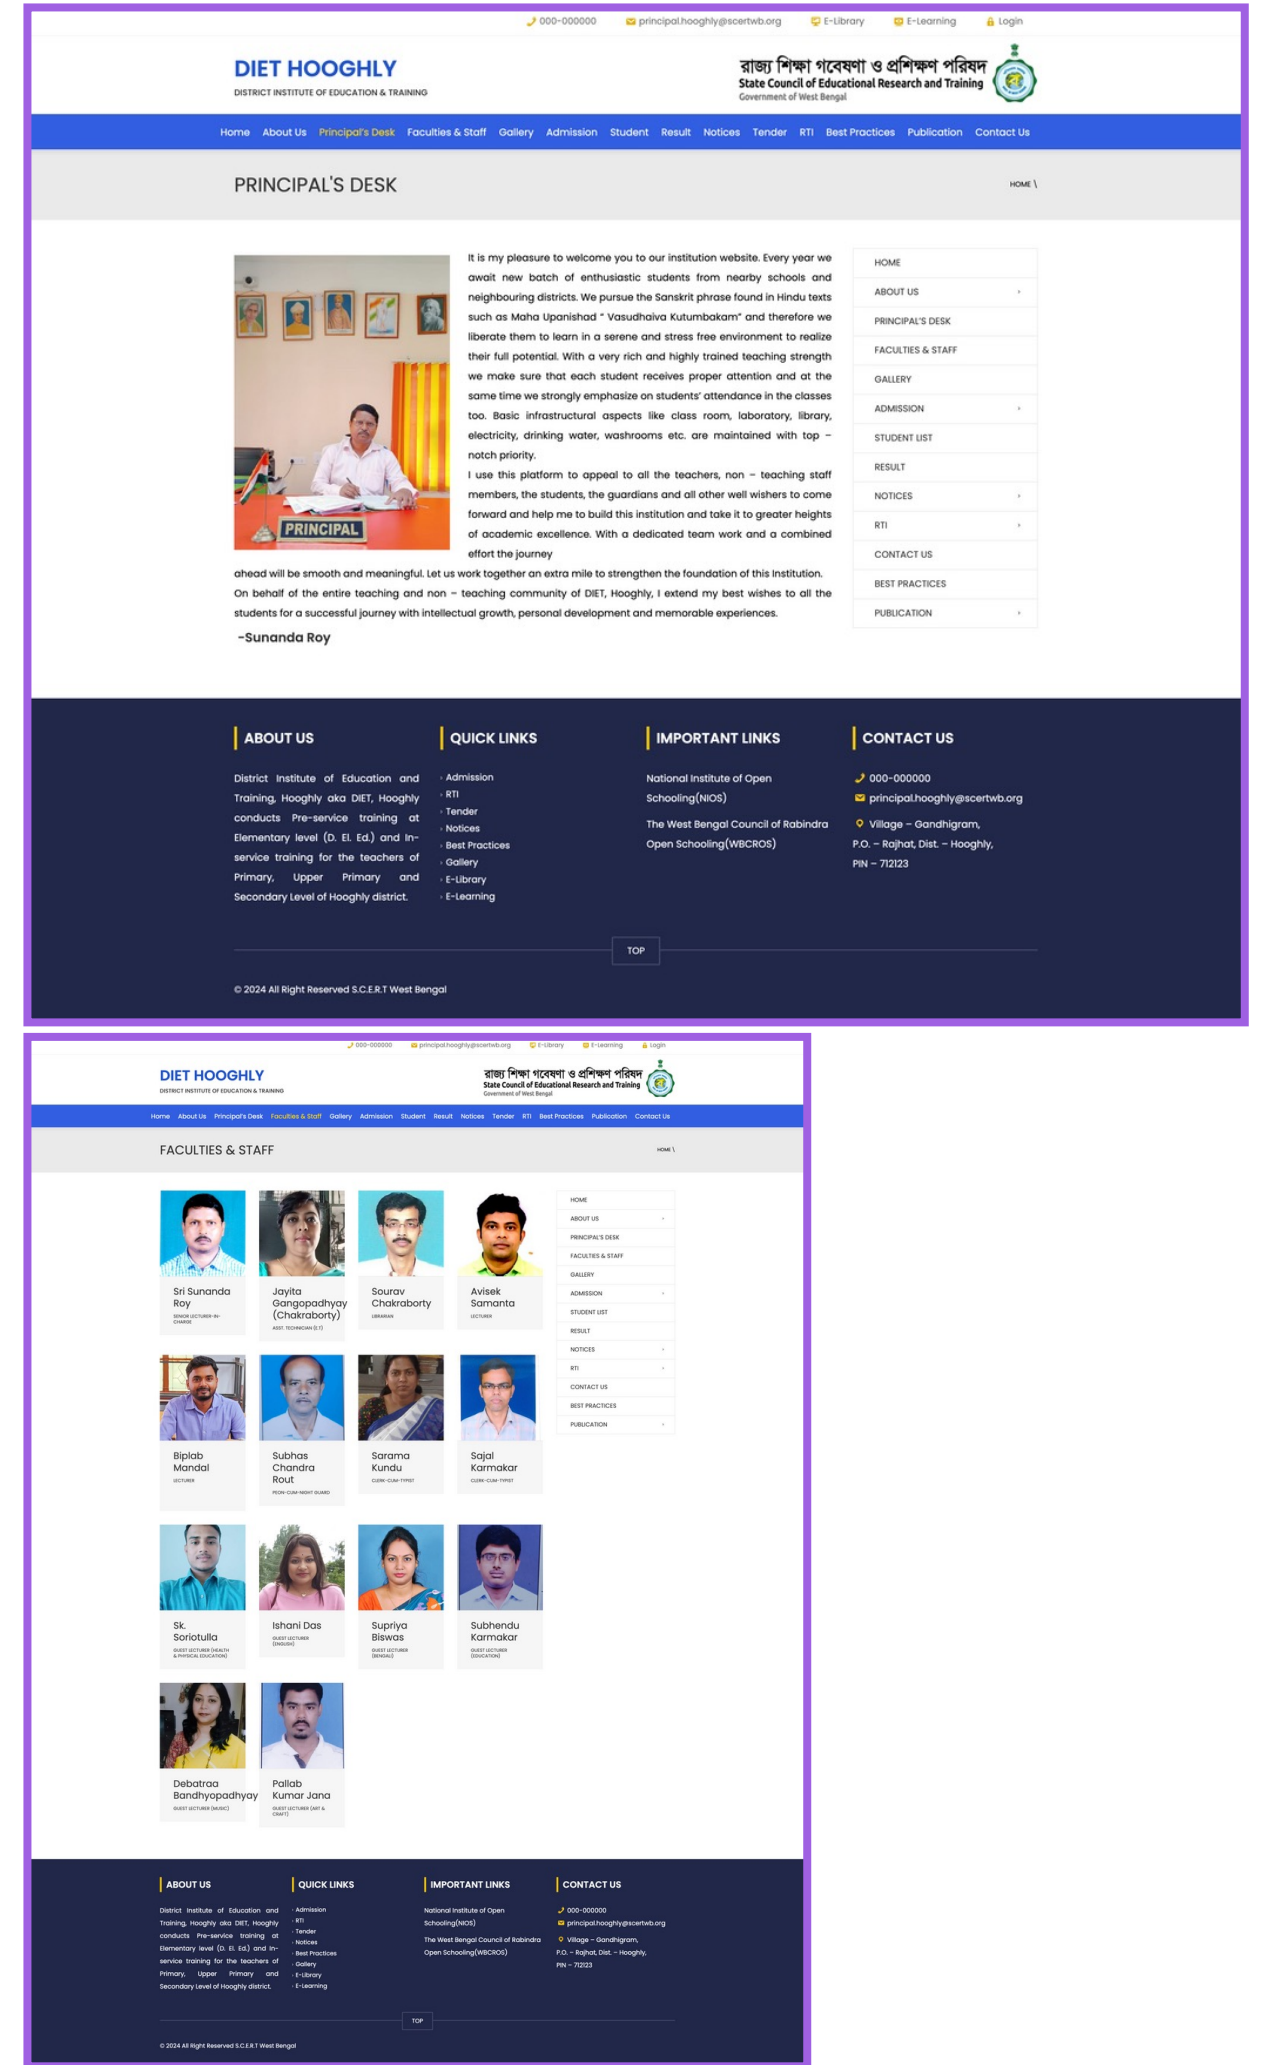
000-000000 principal.hooghly@scertwb.org E-Library E-Learning Login

DIET HOOGHLY
DISTRICT INSTITUTE OF EDUCATION & TRAINING

রাজ্য শিক্ষা গবেষণা ও প্রশিক্ষণ পরিষদ
State Council of Educational Research and Training
Government of West Bengal

Home About Us Principal's Desk Faculties & Staff Gallery Admission Student Result Notices Tender RTI Best Practices Publication Contact Us

PRINCIPAL'S DESK

HOME \

PRINCIPAL

It is my pleasure to welcome you to our institution website. Every year we await new batch of enthusiastic students from nearby schools and neighbouring districts. We pursue the Sanskrit phrase found in Hindu texts such as Maha Upanishad " Vasudhaiva Kutumbakam" and therefore we liberate them to learn in a serene and stress free environment to realize their full potential. With a very rich and highly trained teaching strength we make sure that each student receives proper attention and at the same time we strongly emphasize on students' attendance in the classes too. Basic infrastructural aspects like class room, laboratory, library, electricity, drinking water, washrooms etc. are maintained with top – notch priority.

I use this platform to appeal to all the teachers, non – teaching staff members, the students, the guardians and all other well wishers to come forward and help me to build this institution and take it to greater heights of academic excellence. With a dedicated team work and a combined effort the journey ahead will be smooth and meaningful. Let us work together an extra mile to strengthen the foundation of this Institution. On behalf of the entire teaching and non – teaching community of DIET, Hooghly, I extend my best wishes to all the students for a successful journey with intellectual growth, personal development and memorable experiences.

-Sunanda Roy

HOME
ABOUT US
PRINCIPAL'S DESK
FACULTIES & STAFF
GALLERY
ADMISSION
STUDENT LIST
RESULT
NOTICES
RTI
CONTACT US
BEST PRACTICES
PUBLICATION

ABOUT US

District Institute of Education and Training, Hooghly aka DIET, Hooghly conducts Pre-service training at Elementary level (D. El. Ed.) and In-service training for the teachers of Primary, Upper Primary and Secondary Level of Hooghly district.

QUICK LINKS

Admission
RTI
Tender
Notices
Best Practices
Gallery
E-Library
E-Learning

IMPORTANT LINKS

National Institute of Open Schooling(NIOS)

The West Bengal Council of Rabindra Open Schooling(WBCROS)

CONTACT US

000-000000
principal.hooghly@scertwb.org
Village – Gandhigram, P.O. – Rajhat, Dist. – Hooghly, PIN – 712123

TOP

© 2024 All Right Reserved S.C.E.R.T West Bengal

000-000000 principal.hooghly@scertwb.org E-Library E-Learning Login

DIET HOOGHLY
DISTRICT INSTITUTE OF EDUCATION & TRAINING

রাজ্য শিক্ষা গবেষণা ও প্রশিক্ষণ পরিষদ
State Council of Educational Research and Training
Government of West Bengal

Home About Us Principal's Desk Faculties & Staff Gallery Admission Student Result Notices Tender RTI Best Practices Publication Contact Us

FACULTIES & STAFF

HOME \

Sri Sunanda Roy
SENIOR LECTURER-IN-CHARGE

Jayita Gangopadhyay (Chakraborty)
ASST. TECHNICIAN (E.T)

Sourav Chakraborty
LIBRARIAN

Avisek Samanta
LECTURER

Biplab Mandal
LECTURER

Subhas Chandra Rout
PEON-CUM-NIGHT GUARD

Sarama Kundu
CLERK-CUM-TYPIST

Sajal Karmakar
CLERK-CUM-TYPIST

Sk. Soriotulla
GUEST LECTURER (HEALTH & PHYSICAL EDUCATION)

Ishani Das
GUEST LECTURER (ENGLISH)

Supriya Biswas
GUEST LECTURER (BENGALI)

Subhendu Karmakar
GUEST LECTURER (EDUCATION)

Debatraa Bandhyopadhyay
GUEST LECTURER (MUSIC)

Pallab Kumar Jana
GUEST LECTURER (ART & CRAFT)

HOME
ABOUT US
PRINCIPAL'S DESK
FACULTIES & STAFF
GALLERY
ADMISSION
STUDENT LIST
RESULT
NOTICES
RTI
CONTACT US
BEST PRACTICES
PUBLICATION

ABOUT US

District Institute of Education and Training, Hooghly aka DIET, Hooghly conducts Pre-service training at Elementary level (D. El. Ed.) and In-service training for the teachers of Primary, Upper Primary and Secondary Level of Hooghly district.

QUICK LINKS

Admission
RTI
Tender
Notices
Best Practices
Gallery
E-Library
E-Learning

IMPORTANT LINKS

National Institute of Open Schooling(NIOS)

The West Bengal Council of Rabindra Open Schooling(WBCROS)

CONTACT US

000-000000
principal.hooghly@scertwb.org
Village – Gandhigram, P.O. – Rajhat, Dist. – Hooghly, PIN – 712123

TOP

© 2024 All Right Reserved S.C.E.R.T West Bengal